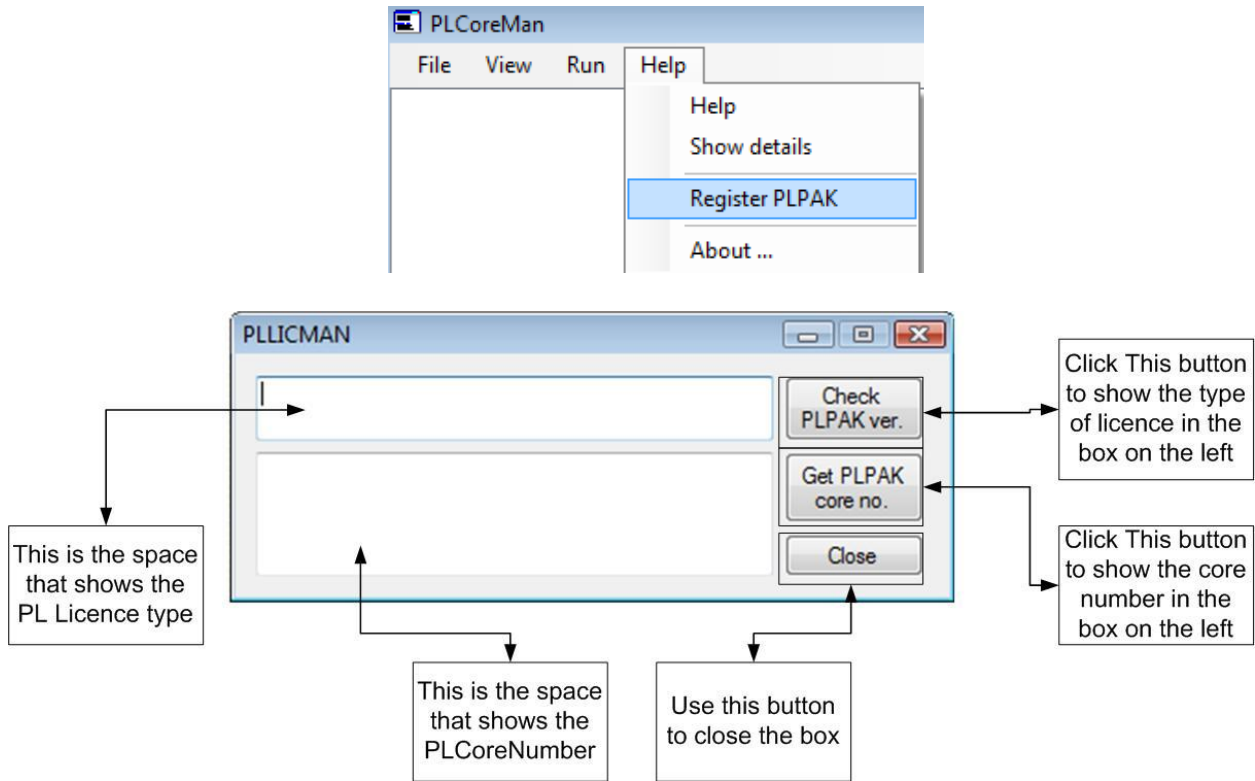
PLCoreMan

File View Run Help

Help
Show details
Register PLPAK
About ...

PLLICMAN

Check PLPAK ver.

Get PLPAK core no.

Close

Click This button to show the type of licence in the box on the left

Click This button to show the core number in the box on the left

This is the space that shows the PL Licence type

This is the space that shows the PLCoreNumber

Use this button to close the box